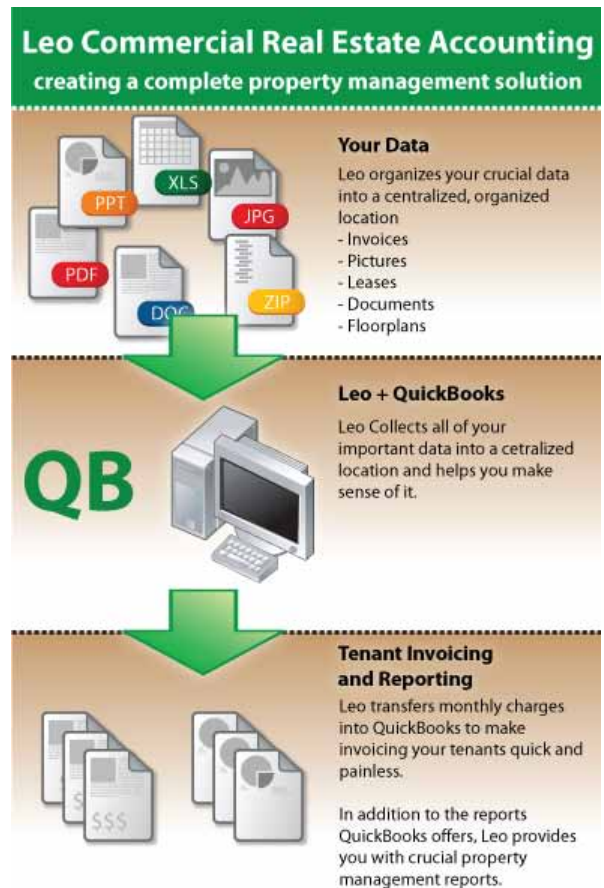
Leo Commercial Real Estate Accounting
creating a complete property management solution

PPT
XLS
JPG
PDF
DOC
ZIP

Your Data
Leo organizes your crucial data into a centralized, organized location
- Invoices
- Pictures
- Leases
- Documents
- Floorplans

QB

Leo + QuickBooks
Leo Collects all of your important data into a cetralized location and helps you make sense of it.

$$$

Tenant Invoicing and Reporting
Leo transfers monthly charges into QuickBooks to make invoicing your tenants quick and painless.

In addition to the reports QuickBooks offers, Leo provides you with crucial property management reports.